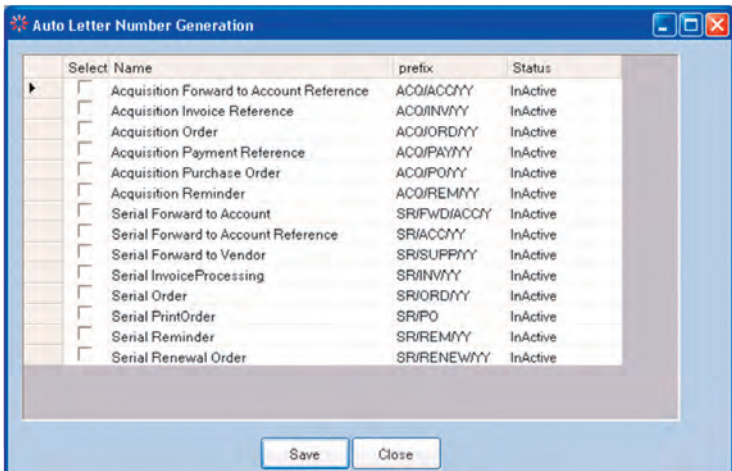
Auto Letter Number Generation

| Select | Name | prefix | Status |
|---|---|---|---|
| | Acquisition Forward to Account Reference | ACQ/ACC/YY | InActive |
| | Acquisition Invoice Reference | ACQ/INV/YY | InActive |
| | Acquisition Order | ACQ/ORD/YY | InActive |
| | Acquisition Payment Reference | ACQ/PAY/YY | InActive |
| | Acquisition Purchase Order | ACQ/PO/YY | InActive |
| | Acquisition Reminder | ACQ/REM/YY | InActive |
| | Serial Forward to Account | SR/FWD/ACC/Y | InActive |
| | Serial Forward to Account Reference | SR/ACC/YY | InActive |
| | Serial Forward to Vendor | SR/SUPP/YY | InActive |
| | Serial InvoiceProcessing | SR/INV/YY | InActive |
| | Serial Order | SR/ORD/YY | InActive |
| | Serial PrintOrder | SR/PO | InActive |
| | Serial Reminder | SR/REM/YY | InActive |
| | Serial Renewal Order | SR/RENEW/YY | InActive |

Save Close